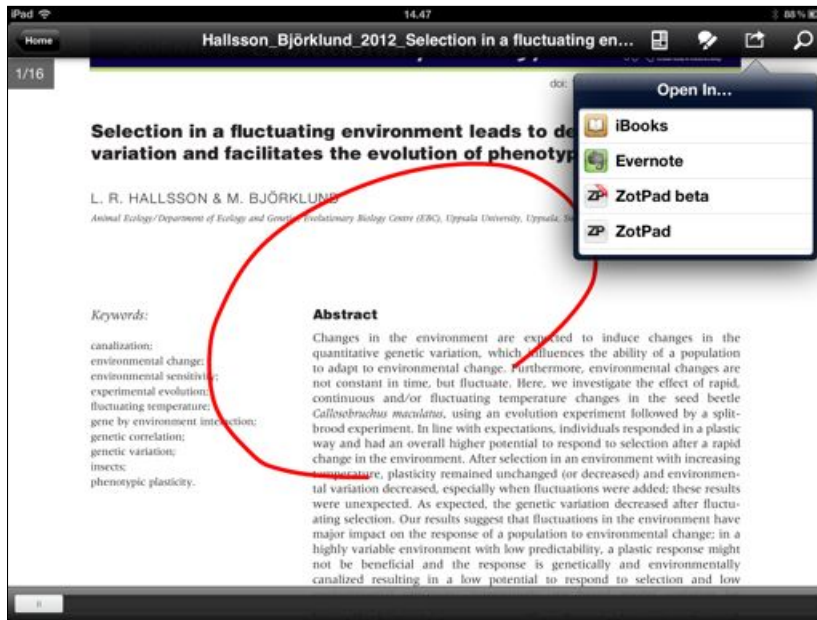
iPad
14.47
88 %

Home

Hallsson_Björklund_2012_Selection in a fluctuating en...

1/16

doi:

Open In...

iBooks

Evernote

ZotPad beta

ZotPad

Selection in a fluctuating environment leads to de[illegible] variation and facilitates the evolution of phenotyp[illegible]

L. R. HALLSSON & M. BJÖRKLUND

Animal Ecology/Department of Ecology and Genetics, Evolutionary Biology Centre (EBC), Uppsala University, Uppsala, S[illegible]

Keywords:

canalization;
environmental change;
environmental sensitivity;
experimental evolution;
fluctuating temperature;
gene by environment interaction;
genetic correlation;
genetic variation;
insects;
phenotypic plasticity.

Abstract

Changes in the environment are expected to induce changes in the quantitative genetic variation, which influences the ability of a population to adapt to environmental change. Furthermore, environmental changes are not constant in time, but fluctuate. Here, we investigate the effect of rapid, continuous and/or fluctuating temperature changes in the seed beetle Callosobruchus maculatus, using an evolution experiment followed by a split-brood experiment. In line with expectations, individuals responded in a plastic way and had an overall higher potential to respond to selection after a rapid change in the environment. After selection in an environment with increasing temperature, plasticity remained unchanged (or decreased) and environmental variation decreased, especially when fluctuations were added; these results were unexpected. As expected, the genetic variation decreased after fluctuating selection. Our results suggest that fluctuations in the environment have major impact on the response of a population to environmental change; in a highly variable environment with low predictability, a plastic response might not be beneficial and the response is genetically and environmentally canalized resulting in a low potential to respond to selection and low